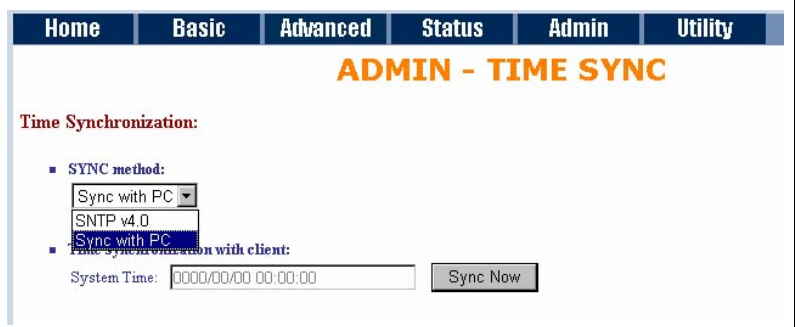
Home Basic Advanced Status Admin Utility

ADMIN - TIME SYNC

Time Synchronization:

- SYNC method:

Sync with PC

SNTP v4.0

Sync with PC

- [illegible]ation with client:

System Time: 0000/00/00 00:00:00 Sync Now